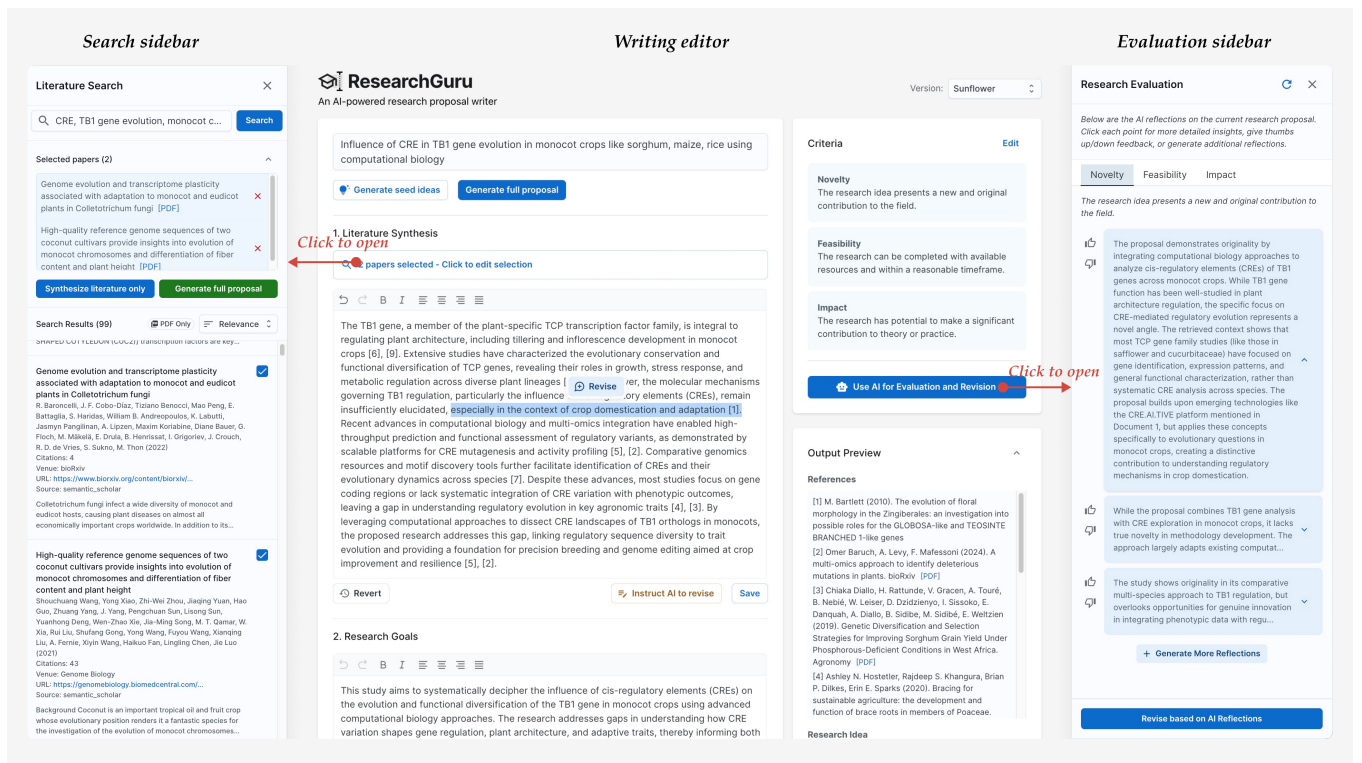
Search sidebar

Literature Search

CRE, TB1 gene evolution, monocot c...

Search

Selected papers (2)

Genome evolution and transcriptome plasticity associated with adaptation to monocot and eudicot plants in Colletotrichum fungi [PDF]

High-quality reference genome sequences of two coconut cultivars provide insights into evolution of monocot chromosomes and differentiation of fiber content and plant height [PDF]

Synthesize literature only

Generate full proposal

Search Results (99)

PDF Only

Relevance

SHAPED COTYLEDON (CUC2)) transcription factors are key...

Genome evolution and transcriptome plasticity associated with adaptation to monocot and eudicot plants in Colletotrichum fungi

R. Baroncelli, J. F. Cobo-Díaz, Tiziano Benocci, Mao Peng, E. Battaglia, S. Haridas, William B. Andreopoulos, K. Labutti, Jasmyn Pangilinan, A. Lipzen, Maxim Koriabine, Diane Bauer, G. Floch, M. Mäkelä, E. Drula, B. Henrissat, I. Grigoriev, J. Crouch, R. D. de Vries, S. Sukno, M. Thon (2022)

Citations: 4

Venue: bioRxiv

URL: https://www.biorxiv.org/content/biorxiv/...

Source: semantic_scholar

Colletotrichum fungi infect a wide diversity of monocot and eudicot hosts, causing plant diseases on almost all economically important crops worldwide. In addition to its...

High-quality reference genome sequences of two coconut cultivars provide insights into evolution of monocot chromosomes and differentiation of fiber content and plant height

Shouchuang Wang, Yong Xiao, Zhi-Wei Zhou, Jiaqing Yuan, Hao Guo, Zhuang Yang, J. Yang, Pengchuan Sun, Lisong Sun, Yuanhong Deng, Wen-Zhao Xie, Jia-Ming Song, M. T. Qamar, W. Xia, Rui Liu, Shufang Gong, Yong Wang, Fuyou Wang, Xianqing Liu, A. Fernie, Xiyin Wang, Haikuo Fan, Lingling Chen, Jie Luo (2021)

Citations: 43

Venue: Genome Biology

URL: https://genomebiology.biomedcentral.com/...

Source: semantic_scholar

Background Coconut is an important tropical oil and fruit crop whose evolutionary position renders it a fantastic species for the investigation of the evolution of monocot chromosomes...

Writing editor

ResearchGuru

An AI-powered research proposal writer

Version: Sunflower

Influence of CRE in TB1 gene evolution in monocot crops like sorghum, maize, rice using computational biology

Generate seed ideas

Generate full proposal

1. Literature Synthesis

Click to open

2 papers selected - Click to edit selection

The TB1 gene, a member of the plant-specific TCP transcription factor family, is integral to regulating plant architecture, including tillering and inflorescence development in monocot crops [6], [9]. Extensive studies have characterized the evolutionary conservation and functional diversification of TCP genes, revealing their roles in growth, stress response, and metabolic regulation across diverse plant lineages [ Revise ver, the molecular mechanisms governing TB1 regulation, particularly the influence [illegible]tory elements (CREs), remain insufficiently elucidated, especially in the context of crop domestication and adaptation [1]. Recent advances in computational biology and multi-omics integration have enabled high-throughput prediction and functional assessment of regulatory variants, as demonstrated by scalable platforms for CRE mutagenesis and activity profiling [5], [2]. Comparative genomics resources and motif discovery tools further facilitate identification of CREs and their evolutionary dynamics across species [7]. Despite these advances, most studies focus on gene coding regions or lack systematic integration of CRE variation with phenotypic outcomes, leaving a gap in understanding regulatory evolution in key agronomic traits [4], [3]. By leveraging computational approaches to dissect CRE landscapes of TB1 orthologs in monocots, the proposed research addresses this gap, linking regulatory sequence diversity to trait evolution and providing a foundation for precision breeding and genome editing aimed at crop improvement and resilience [5], [2].

Revert

Instruct AI to revise

Save

2. Research Goals

This study aims to systematically decipher the influence of cis-regulatory elements (CREs) on the evolution and functional diversification of the TB1 gene in monocot crops using advanced computational biology approaches. The research addresses gaps in understanding how CRE variation shapes gene regulation, plant architecture, and adaptive traits, thereby informing both

Criteria

Edit

Novelty
The research idea presents a new and original contribution to the field.

Feasibility
The research can be completed with available resources and within a reasonable timeframe.

Impact
The research has potential to make a significant contribution to theory or practice.

Use AI for Evaluation and Revision

Click to open

Output Preview

References

[1] M. Bartlett (2010). The evolution of floral morphology in the Zingiberales: an investigation into possible roles for the GLOBOSA-like and TEOSINTE BRANCHED 1-like genes

[2] Omer Baruch, A. Levy, F. Mafessoni (2024). A multi-omics approach to identify deleterious mutations in plants. bioRxiv [PDF]

[3] Chiaka Diallo, H. Rattunde, V. Gracen, A. Touré, B. Nebié, W. Leiser, D. Dzidzienyo, I. Sissoko, E. Danquah, A. Diallo, B. Sidibe, M. Sidibé, E. Weltzien (2019). Genetic Diversification and Selection Strategies for Improving Sorghum Grain Yield Under Phosphorous-Deficient Conditions in West Africa. Agronomy [PDF]

[4] Ashley N. Hostetler, Rajdeep S. Khangura, Brian P. Dilkes, Erin E. Sparks (2020). Bracing for sustainable agriculture: the development and function of brace roots in members of Poaceae.

Research Idea

Evaluation sidebar

Research Evaluation

Below are the AI reflections on the current research proposal. Click each point for more detailed insights, give thumbs up/down feedback, or generate additional reflections.

Novelty | Feasibility | Impact

The research idea presents a new and original contribution to the field.

The proposal demonstrates originality by integrating computational biology approaches to analyze cis-regulatory elements (CREs) of TB1 genes across monocot crops. While TB1 gene function has been well-studied in plant architecture regulation, the specific focus on CRE-mediated regulatory evolution represents a novel angle. The retrieved context shows that most TCP gene family studies (like those in safflower and cucurbitaceae) have focused on gene identification, expression patterns, and general functional characterization, rather than systematic CRE analysis across species. The proposal builds upon emerging techniques like the CRE.AI.TIVE platform mentioned in Document 1, but applies these concepts specifically to evolutionary questions in monocot crops, creating a distinctive contribution to understanding regulatory mechanisms in crop domestication.

While the proposal combines TB1 gene analysis with CRE exploration in monocot crops, it lacks true novelty in methodology development. The approach largely adapts existing computat...

The study shows originality in its comparative multi-species approach to TB1 regulation, but overlooks opportunities for genuine innovation in integrating phenotypic data with regu...

+ Generate More Reflections

Revise based on AI Reflections